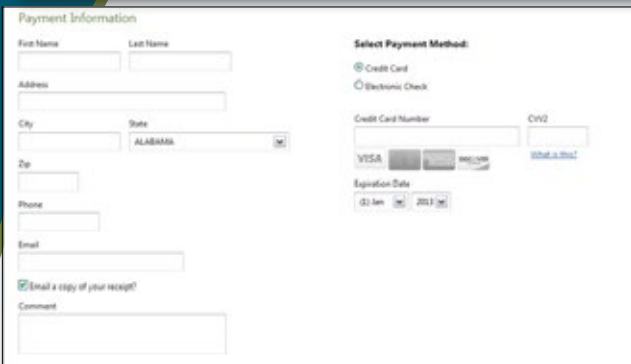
Payment Information

First Name

Last Name

Address

City

State

ALABAMA

Zip

Phone

Email

Email a copy of your receipt?

Comment

Select Payment Method:

Credit Card

Electronic Check

Credit Card Number

CVV2

VISA

DISCOVER

What is this?

Expiration Date

(1) Jan

2013